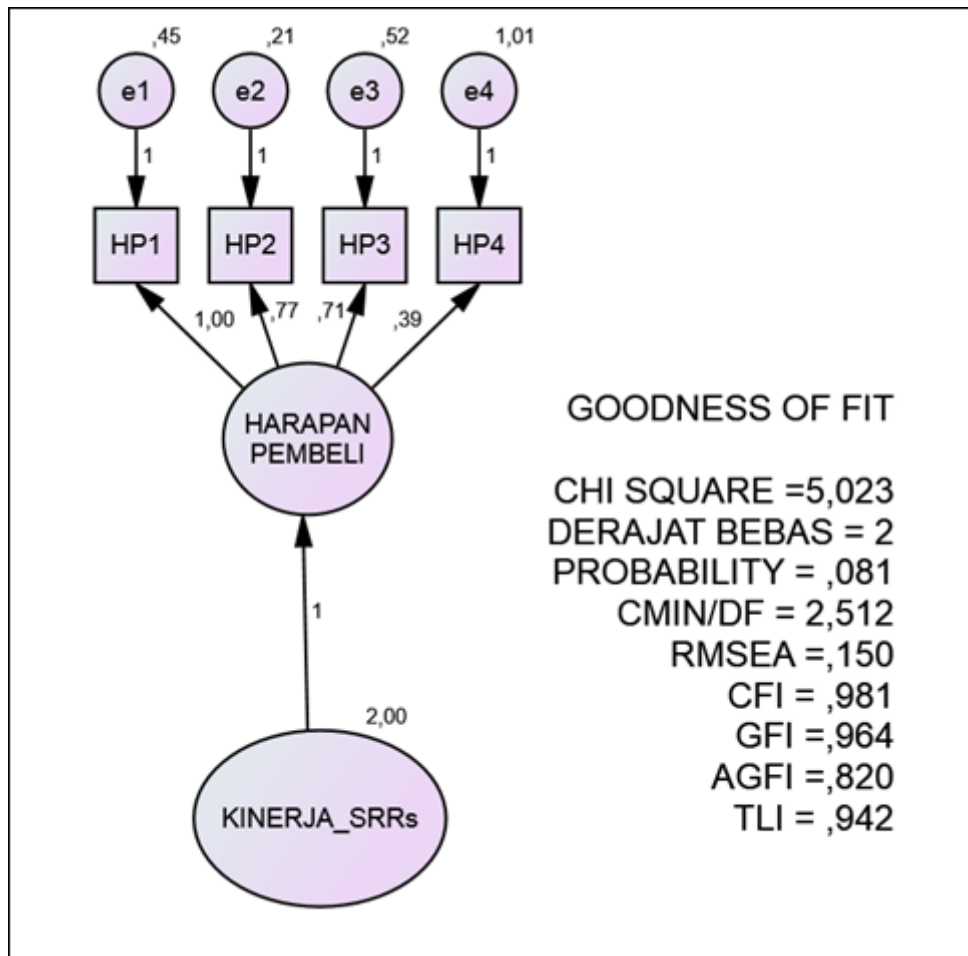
,45
e1
1
,21
e2
1
,52
e3
1
1,01
e4
1

HP1
HP2
HP3
HP4

1,00
,77
,71
,39

HARAPAN PEMBELI

1

2,00
KINERJA_SRRs

GOODNESS OF FIT

CHI SQUARE =5,023
DERAJAT BEBAS = 2
PROBABILITY = ,081
CMIN/DF = 2,512
RMSEA =,150
CFI = ,981
GFI =,964
AGFI =,820
TLI = ,942